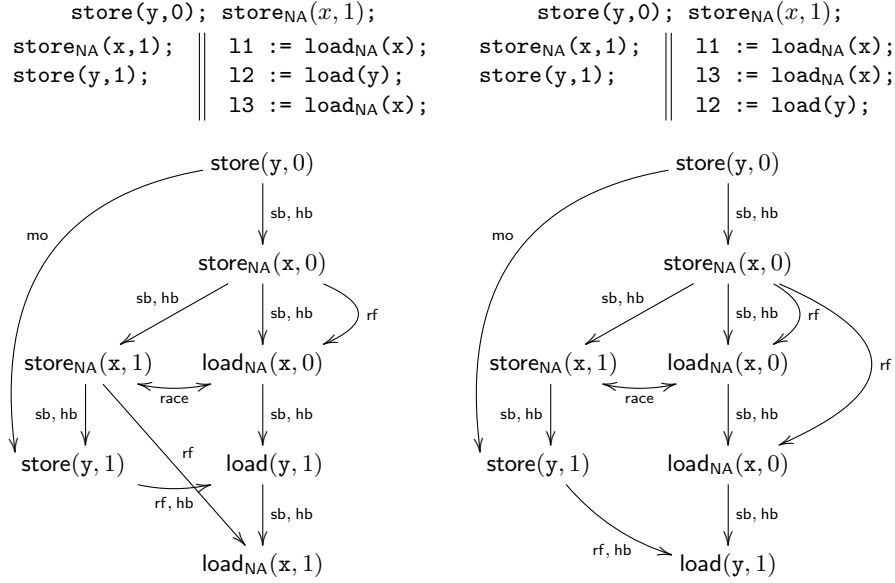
store(y,0); store$_{\mathsf{NA}}(x,1)$;

store$_{\mathsf{NA}}$(x,1);
store(y,1);

l1 := load$_{\mathsf{NA}}$(x);
l2 := load(y);
l3 := load$_{\mathsf{NA}}$(x);

store(y,0); store$_{\mathsf{NA}}(x,1)$;

store$_{\mathsf{NA}}$(x,1);
store(y,1);

l1 := load$_{\mathsf{NA}}$(x);
l3 := load$_{\mathsf{NA}}$(x);
l2 := load(y);

store$(\mathtt{y}, 0)$
mo
sb, hb
store$_{\mathsf{NA}}(\mathtt{x}, 0)$
sb, hb
sb, hb
rf
store$_{\mathsf{NA}}(\mathtt{x}, 1)$
load$_{\mathsf{NA}}(\mathtt{x}, 0)$
race
sb, hb
sb, hb
rf
store$(\mathtt{y}, 1)$
load$(\mathtt{y}, 1)$
rf, hb
sb, hb
load$_{\mathsf{NA}}(\mathtt{x}, 1)$

store$(\mathtt{y}, 0)$
mo
sb, hb
store$_{\mathsf{NA}}(\mathtt{x}, 0)$
sb, hb
sb, hb
rf
rf
store$_{\mathsf{NA}}(\mathtt{x}, 1)$
load$_{\mathsf{NA}}(\mathtt{x}, 0)$
race
sb, hb
sb, hb
store$(\mathtt{y}, 1)$
load$_{\mathsf{NA}}(\mathtt{x}, 0)$
sb, hb
rf, hb
load$(\mathtt{y}, 1)$